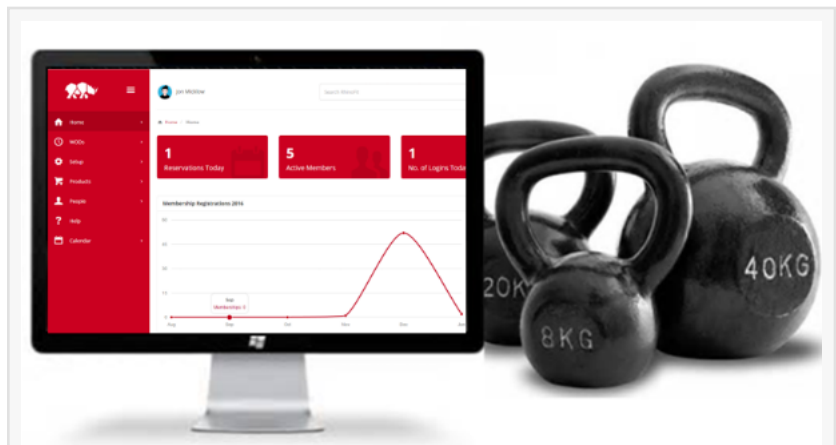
Jon McGlow

Search WODs

Home

WODs

Setup

Products

People

Help

Calendar

Home / Home

1
Reservations Today

5
Active Members

1
No. of Logins Toda

Membership Registrations 2016

Sep
Memberships: 0

Aug Sep Oct Nov Dec

20K

8KG

40KG